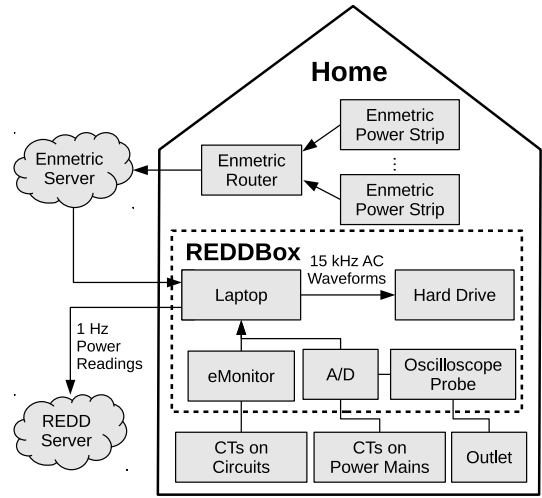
Home

Enmetric Power Strip

⋮

Enmetric Power Strip

Enmetric Router

Enmetric Server

REDDBox

15 kHz AC Waveforms

Laptop

Hard Drive

1 Hz Power Readings

eMonitor

A/D

Oscilloscope Probe

REDD Server

CTs on Circuits

CTs on Power Mains

Outlet